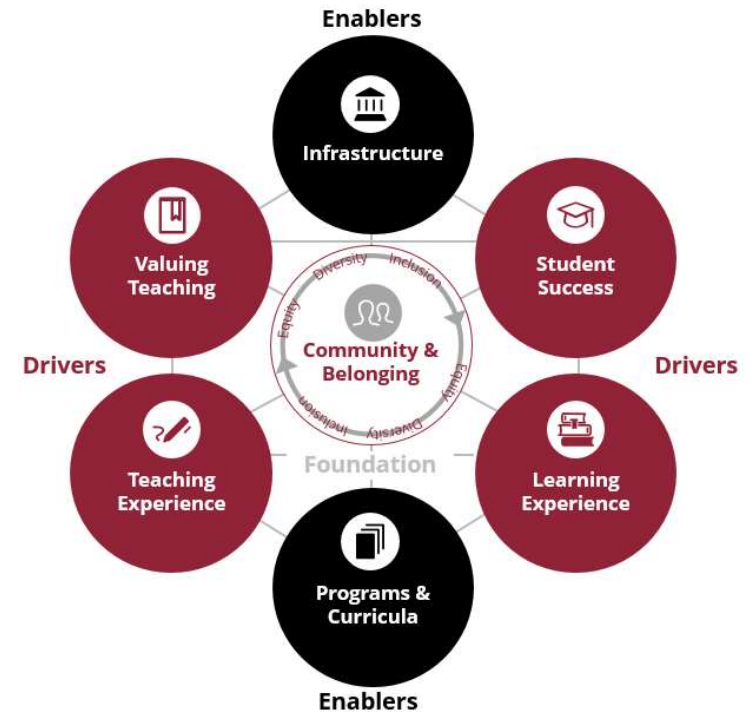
Enablers

Infrastructure

Valuing Teaching

Student Success

Diversity Inclusion Equity

Community & Belonging

Equity Diversity Inclusion

Drivers

Drivers

Teaching Experience

Foundation

Learning Experience

Programs & Curricula

Enablers